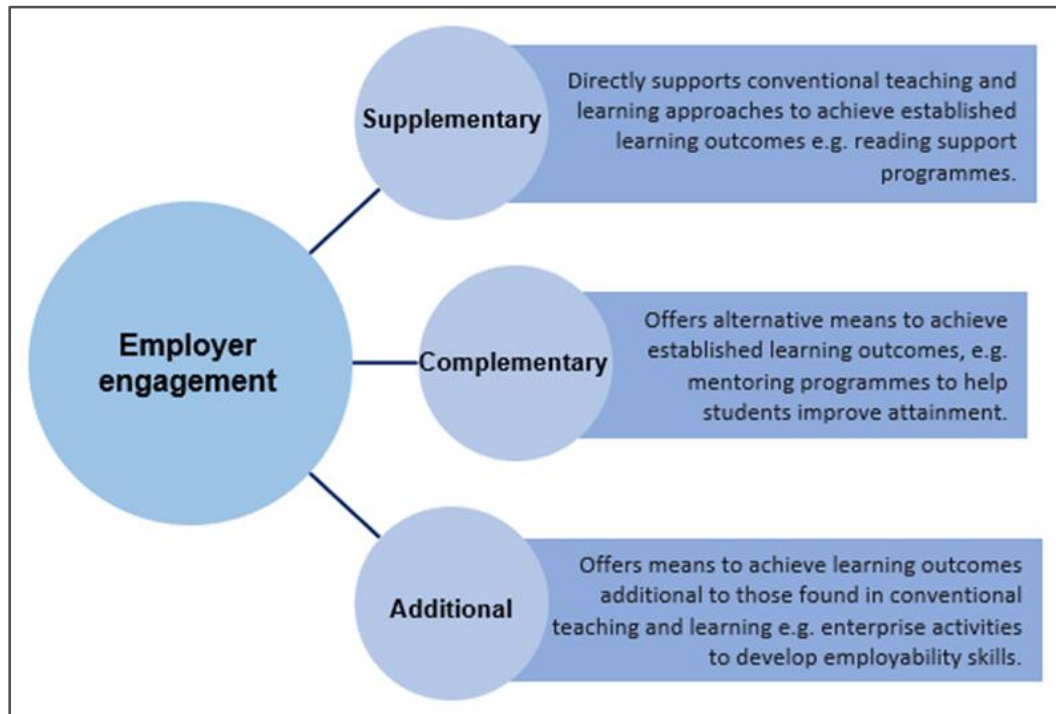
Employer engagement

Supplementary

Directly supports conventional teaching and learning approaches to achieve established learning outcomes e.g. reading support programmes.

Complementary

Offers alternative means to achieve established learning outcomes, e.g. mentoring programmes to help students improve attainment.

Additional

Offers means to achieve learning outcomes additional to those found in conventional teaching and learning e.g. enterprise activities to develop employability skills.